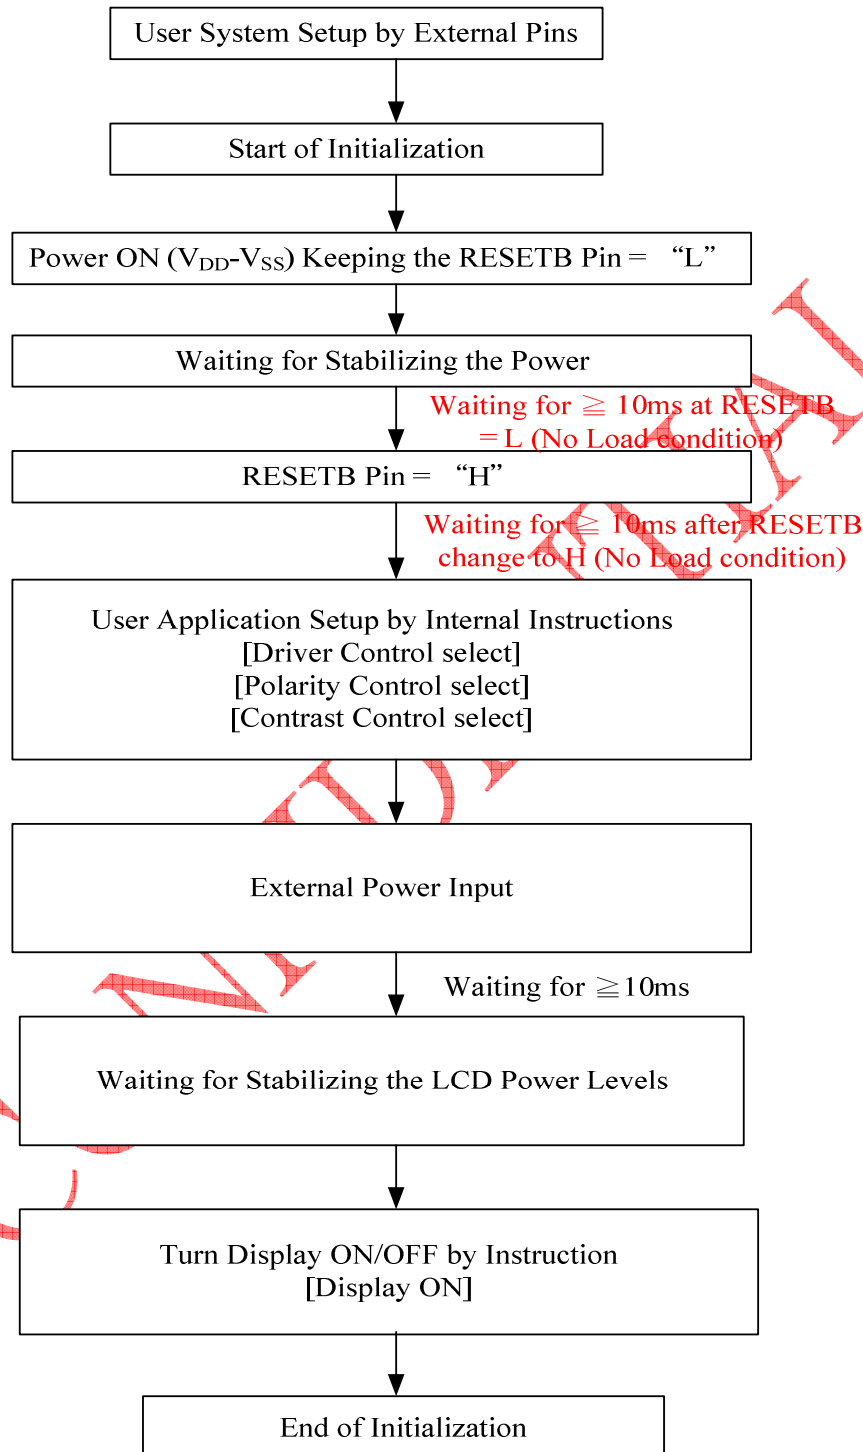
User System Setup by External Pins

Start of Initialization

Power ON ($V_{DD}$-$V_{SS}$) Keeping the RESETB Pin = "L"

Waiting for Stabilizing the Power

Waiting for ≧ 10ms at RESETB = L (No Load condition)

RESETB Pin = "H"

Waiting for ≧ 10ms after RESETB change to H (No Load condition)

User Application Setup by Internal Instructions
[Driver Control select]
[Polarity Control select]
[Contrast Control select]

External Power Input

Waiting for ≧10ms

Waiting for Stabilizing the LCD Power Levels

Turn Display ON/OFF by Instruction
[Display ON]

End of Initialization